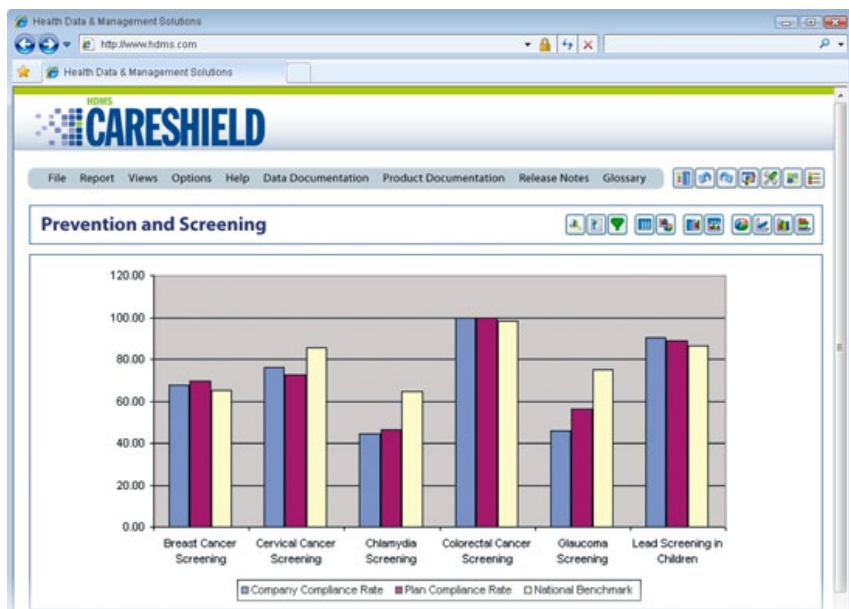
Health Data & Management Solutions

http://www.hdms.com

Health Data & Management Solutions

HDMS
CARESHIELD

File Report Views Options Help Data Documentation Product Documentation Release Notes Glossary

Prevention and Screening

120.00
100.00
80.00
60.00
40.00
20.00
0.00

Breast Cancer Screening
Cervical Cancer Screening
Chlamydia Screening
Colorectal Cancer Screening
Glaucoma Screening
Lead Screening in Children

Company Compliance Rate
Plan Compliance Rate
National Benchmark